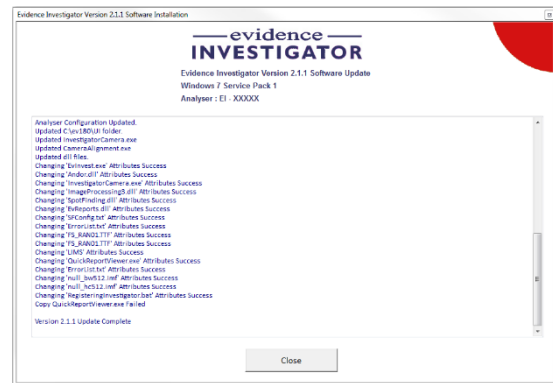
Evidence Investigator Version 2.1.1 Software Installation

evidence
INVESTIGATOR

Evidence Investigator Version 2.1.1 Software Update
Windows 7 Service Pack 1
Analyser : EI - XXXXX

Analyser Configuration Updated.
Updated C:\ev180\UI folder.
Updated InvestigatorCamera.exe
Updated CameraAlignment.exe
Updated dll files.
Changing 'EvInvest.exe' Attributes Success
Changing 'Andor.dll' Attributes Success
Changing 'InvestigatorCamera.exe' Attributes Success
Changing 'ImageProcessing5.dll' Attributes Success
Changing 'SpotFinding.dll' Attributes Success
Changing 'EvReports.dll' Attributes Success
Changing 'SFConfig.txt' Attributes Success
Changing 'ErrorList.txt' Attributes Success
Changing 'FS_RAN01.TTF' Attributes Success
Changing 'FS_RAN01.TTF' Attributes Success
Changing 'UMS' Attributes Success
Changing 'QuickReportViewer.exe' Attributes Success
Changing 'ErrorList.txt' Attributes Success
Changing 'null_bw512.imf' Attributes Success
Changing 'null_hc512.imf' Attributes Success
Changing 'RegisteringInvestigator.bat' Attributes Success
Copy QuickReportViewer.exe Failed

Version 2.1.1 Update Complete

Close